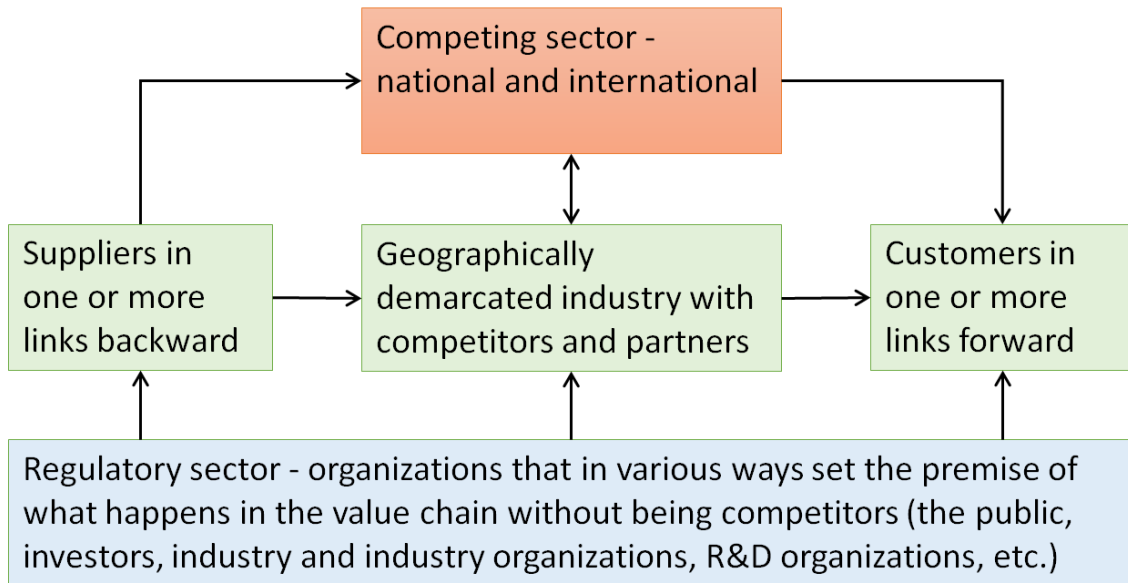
Competing sector - national and international

Suppliers in one or more links backward

Geographically demarcated industry with competitors and partners

Customers in one or more links forward

Regulatory sector - organizations that in various ways set the premise of what happens in the value chain without being competitors (the public, investors, industry and industry organizations, R&D organizations, etc.)